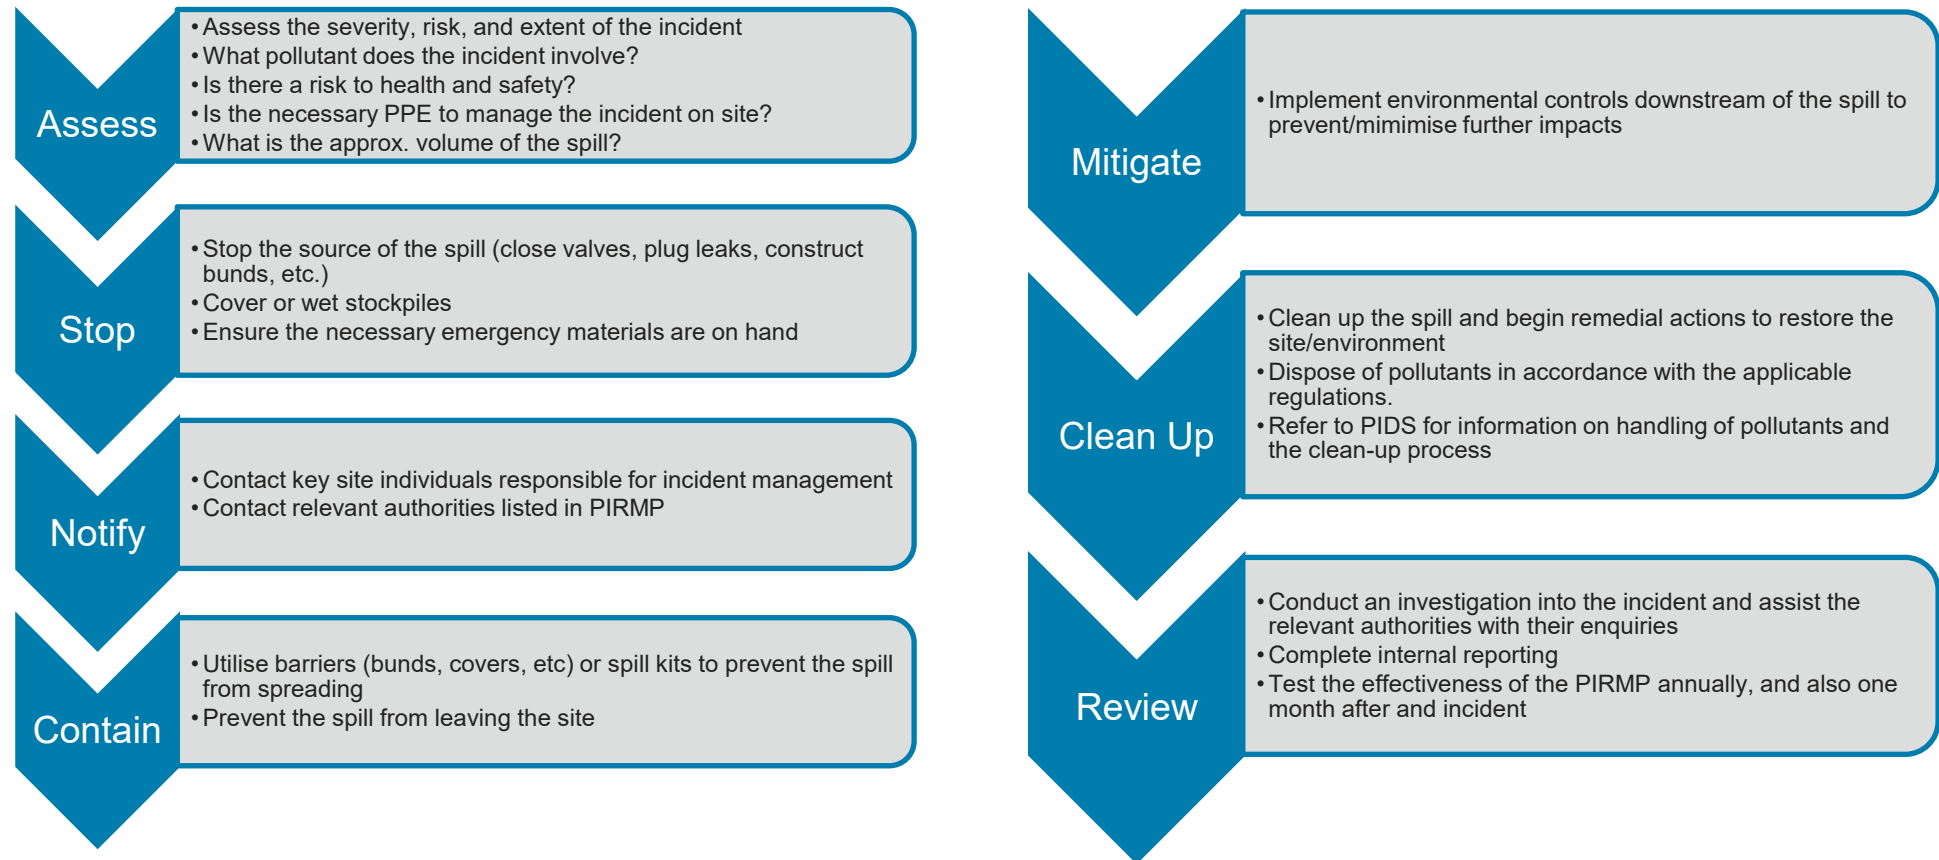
Assess

• Assess the severity, risk, and extent of the incident
• What pollutant does the incident involve?
• Is there a risk to health and safety?
• Is the necessary PPE to manage the incident on site?
• What is the approx. volume of the spill?

Stop

• Stop the source of the spill (close valves, plug leaks, construct bunds, etc.)
• Cover or wet stockpiles
• Ensure the necessary emergency materials are on hand

Notify

• Contact key site individuals responsible for incident management
• Contact relevant authorities listed in PIRMP

Contain

• Utilise barriers (bunds, covers, etc) or spill kits to prevent the spill from spreading
• Prevent the spill from leaving the site

Mitigate

• Implement environmental controls downstream of the spill to prevent/mimimise further impacts

Clean Up

• Clean up the spill and begin remedial actions to restore the site/environment
• Dispose of pollutants in accordance with the applicable regulations.
• Refer to PIDS for information on handling of pollutants and the clean-up process

Review

• Conduct an investigation into the incident and assist the relevant authorities with their enquiries
• Complete internal reporting
• Test the effectiveness of the PIRMP annually, and also one month after and incident